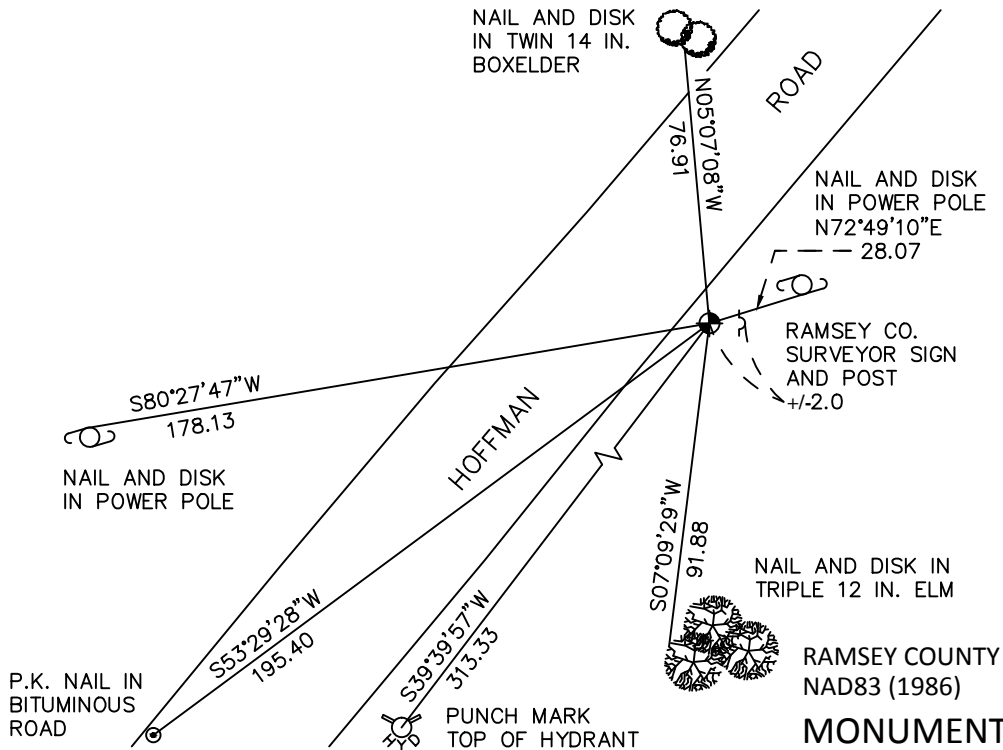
NAIL AND DISK IN TWIN 14 IN. BOXELDER

ROAD

N05°07'08"W
76.91

NAIL AND DISK IN POWER POLE
N72°49'10"E
28.07

RAMSEY CO. SURVEYOR SIGN AND POST
+/-2.0

S80°27'47"W
178.13

NAIL AND DISK IN POWER POLE

HOFFMAN

S07°09'29"W
91.88

NAIL AND DISK IN TRIPLE 12 IN. ELM

S53°29'28"W
195.40

S39°39'57"W
313.33

P.K. NAIL IN BITUMINOUS ROAD

HYD

PUNCH MARK TOP OF HYDRANT

RAMSEY COUNTY
NAD83 (1986)
MONUMENT